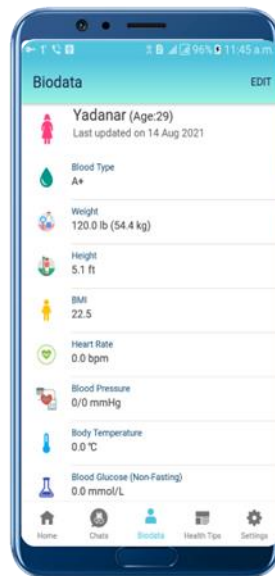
96% 11:45 a.m

Biodata

EDIT

Yadanar (Age:29)
Last updated on 14 Aug 2021

Blood Type
A+

Weight
120.0 lb (54.4 kg)

Height
5.1 ft

BMI
22.5

Heart Rate
0.0 bpm

Blood Pressure
0/0 mmHg

Body Temperature
0.0 ℃

Blood Glucose (Non-Fasting)
0.0 mmol/L

Home

Chats

Biodata

Health Tips

Settings